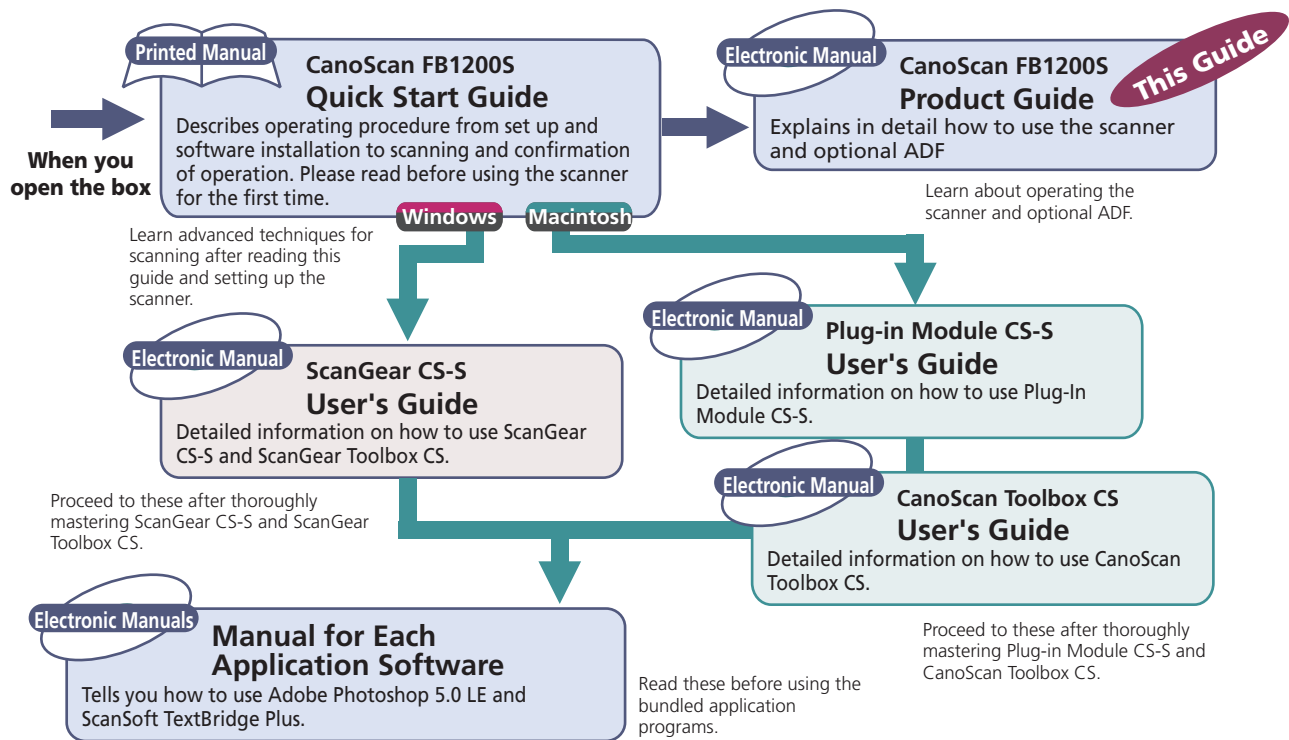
When you open the box

Printed Manual
CanoScan FB1200S
Quick Start Guide
Describes operating procedure from set up and software installation to scanning and confirmation of operation. Please read before using the scanner for the first time.

Windows
Macintosh

Electronic Manual
CanoScan FB1200S
Product Guide
This Guide
Explains in detail how to use the scanner and optional ADF

Learn about operating the scanner and optional ADF.

Learn advanced techniques for scanning after reading this guide and setting up the scanner.

Electronic Manual
Plug-in Module CS-S
User's Guide
Detailed information on how to use Plug-In Module CS-S.

Electronic Manual
ScanGear CS-S
User's Guide
Detailed information on how to use ScanGear CS-S and ScanGear Toolbox CS.

Electronic Manual
CanoScan Toolbox CS
User's Guide
Detailed information on how to use CanoScan Toolbox CS.

Proceed to these after thoroughly mastering ScanGear CS-S and ScanGear Toolbox CS.

Electronic Manuals
Manual for Each Application Software
Tells you how to use Adobe Photoshop 5.0 LE and ScanSoft TextBridge Plus.

Proceed to these after thoroughly mastering Plug-in Module CS-S and CanoScan Toolbox CS.

Read these before using the bundled application programs.